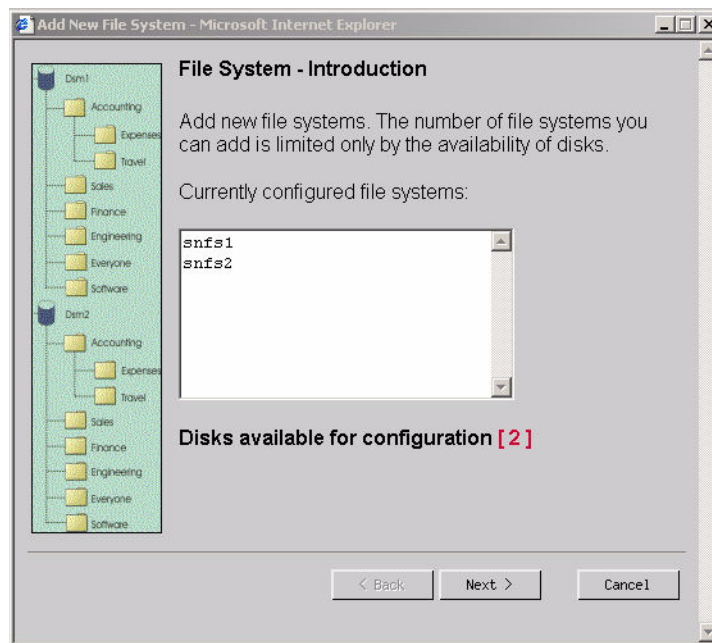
Add New File System - Microsoft Internet Explorer

Dsm1
Accounting
Expenses
Travel
Sales
Finance
Engineering
Everyone
Software
Dsm2
Accounting
Expenses
Travel
Sales
Finance
Engineering
Everyone
Software

File System - Introduction

Add new file systems. The number of file systems you can add is limited only by the availability of disks.

Currently configured file systems:

snfs1
snfs2

Disks available for configuration [ 2 ]

< Back
Next >
Cancel